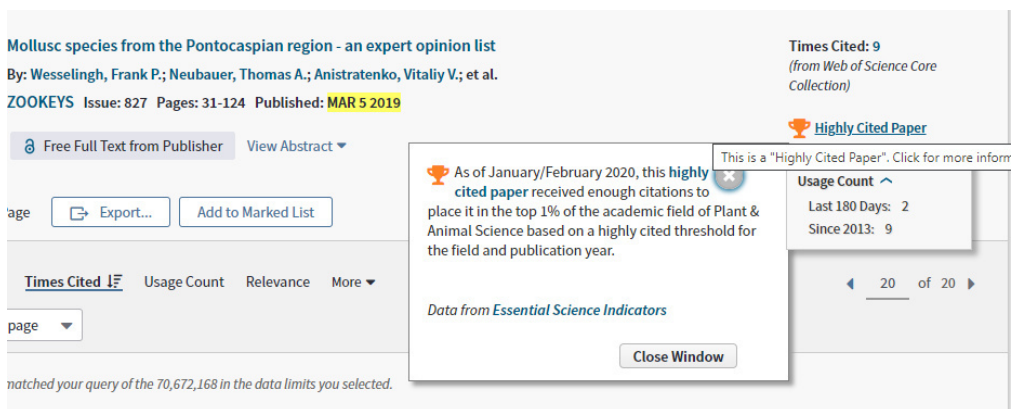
Mollusc species from the Pontocaspian region - an expert opinion list
By: Wesselingh, Frank P.; Neubauer, Thomas A.; Anistratenko, Vitaliy V.; et al.
ZOOKEYS Issue: 827 Pages: 31-124 Published: MAR 5 2019

Free Full Text from Publisher View Abstract

Times Cited: 9
(from Web of Science Core Collection)

Highly Cited Paper

This is a "Highly Cited Paper". Click for more inform

age Export... Add to Marked List

As of January/February 2020, this highly cited paper received enough citations to place it in the top 1% of the academic field of Plant & Animal Science based on a highly cited threshold for the field and publication year.

Data from Essential Science Indicators

Close Window

Usage Count
Last 180 Days: 2
Since 2013: 9

Times Cited Usage Count Relevance More

20 of 20

page

matched your query of the 70,672,168 in the data limits you selected.